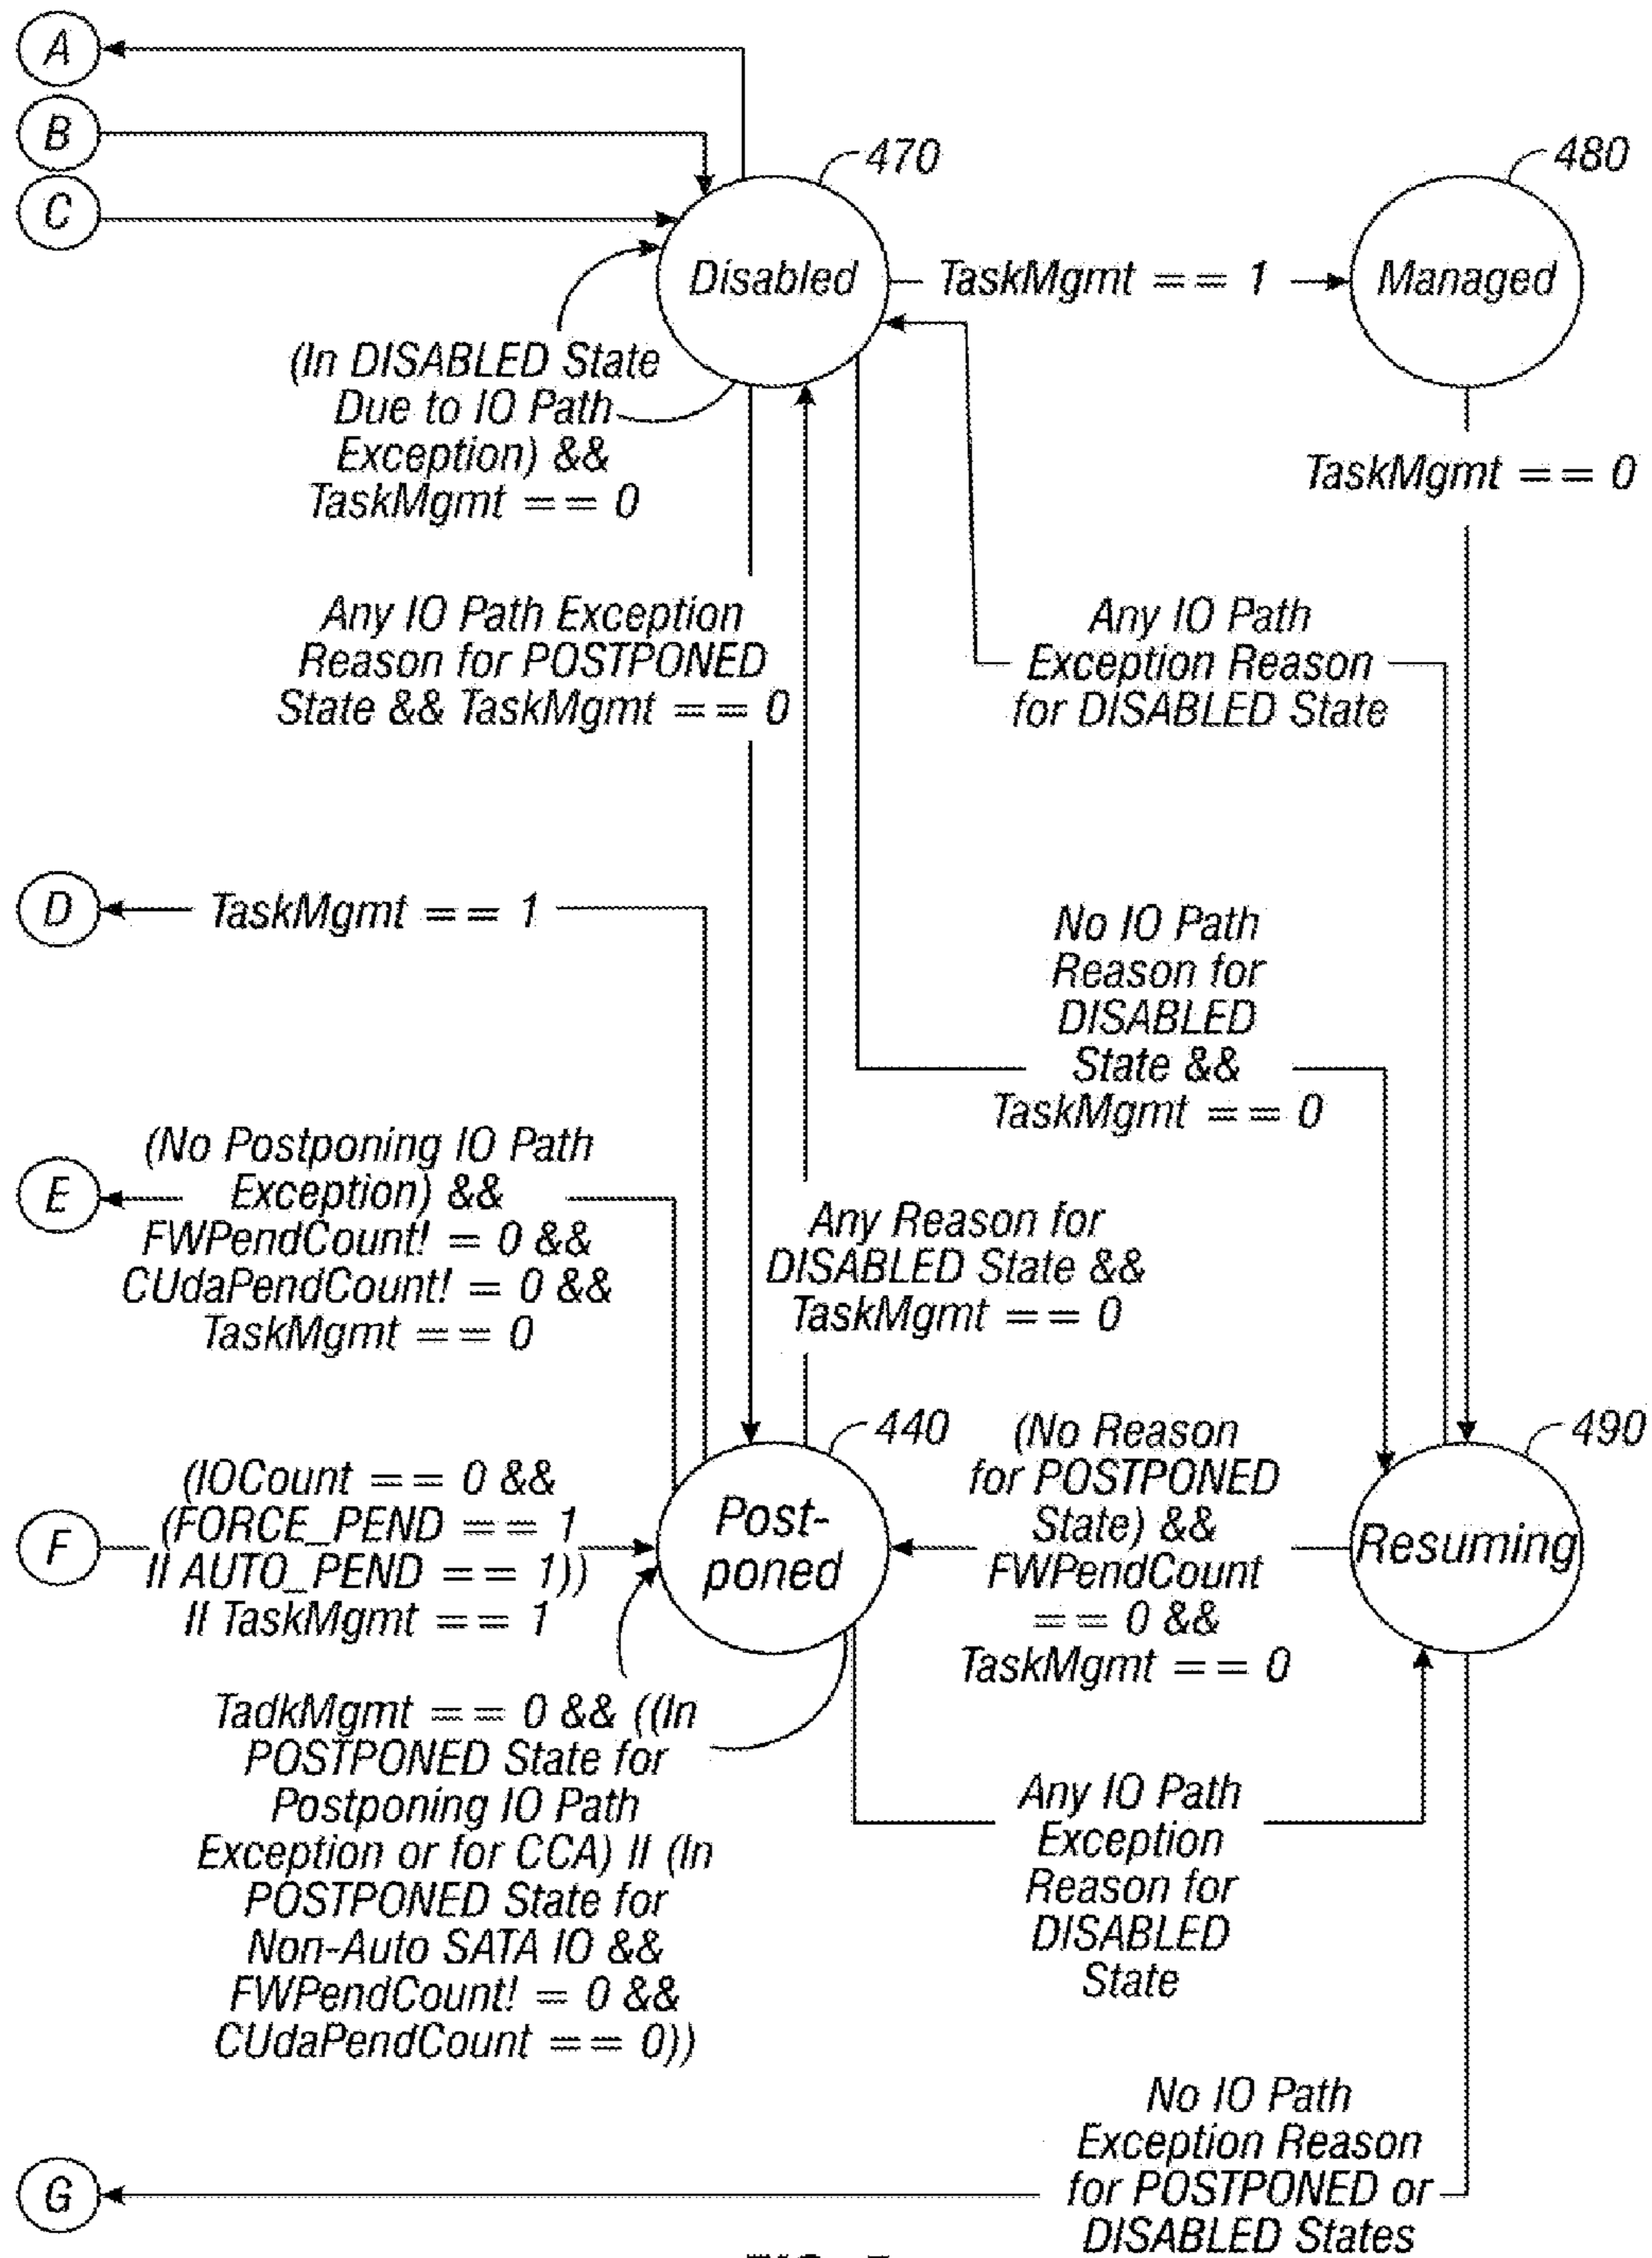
A

B

C

470

Disabled

TaskMgmt == 1

480

Managed

(In DISABLED State Due to IO Path Exception) && TaskMgmt == 0

TaskMgmt == 0

Any IO Path Exception Reason for POSTPONED State && TaskMgmt == 0

Any IO Path Exception Reason for DISABLED State

D

TaskMgmt == 1

No IO Path Reason for DISABLED State && TaskMgmt == 0

E

(No Postponing IO Path Exception) && FWPendCount! = 0 && CUdaPendCount! = 0 && TaskMgmt == 0

Any Reason for DISABLED State && TaskMgmt == 0

440

(No Reason for POSTPONED State) && FWPendCount == 0 && TaskMgmt == 0

490

F

(IOCount == 0 && (FORCE_PEND == 1 II AUTO_PEND == 1)) II TaskMgmt == 1

Post-poned

Resuming

TadkMgmt == 0 && ((In POSTPONED State for Postponing IO Path Exception or for CCA) II (In POSTPONED State for Non-Auto SATA IO && FWPendCount! = 0 && CUdaPendCount == 0))

Any IO Path Exception Reason for DISABLED State

G

No IO Path Exception Reason for POSTPONED or DISABLED States

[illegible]